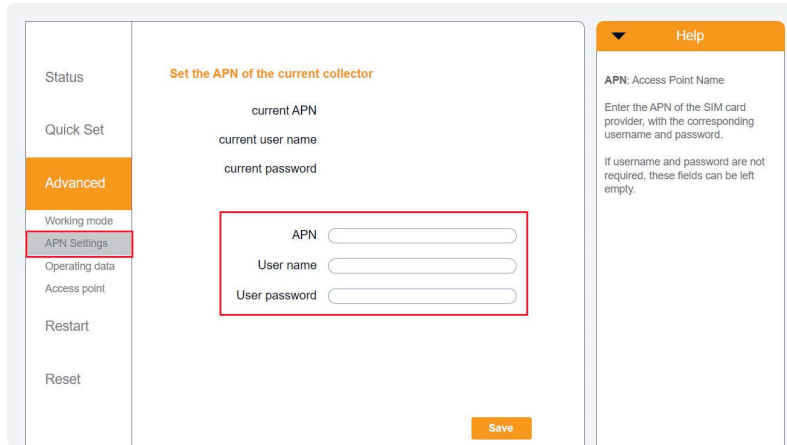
Status

Quick Set

Advanced

Working mode
APN Settings
Operating data
Access point

Restart

Reset

Set the APN of the current collector

current APN
current user name
current password

APN
User name
User password

Save

Help

APN: Access Point Name

Enter the APN of the SIM card provider, with the corresponding username and password.

If username and password are not required, these fields can be left empty.